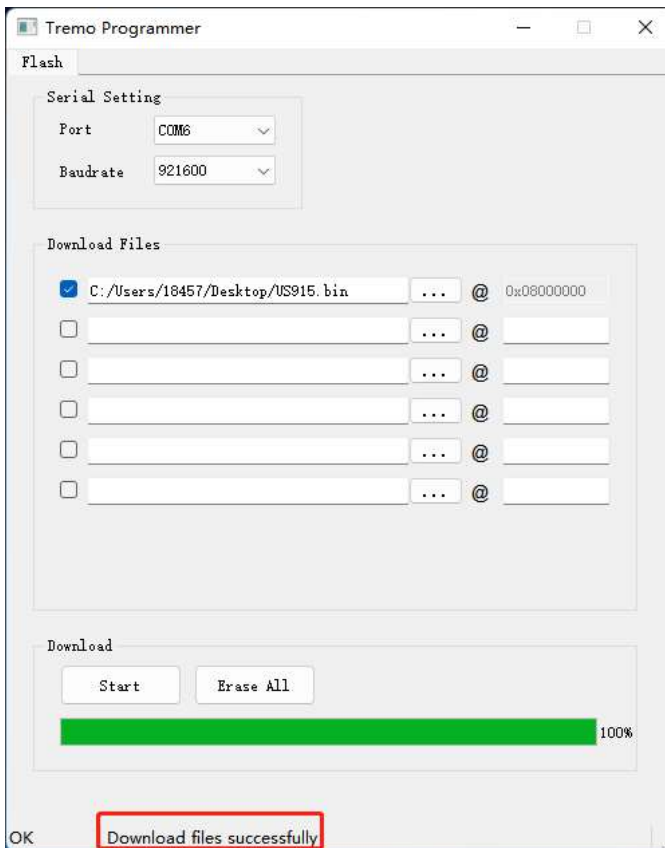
Tremo Programmer

Flash

Serial Setting

Port COM6

Baudrate 921600

Download Files

C:/Users/18457/Desktop/US915.bin ... @ 0x08000000

... @

... @

... @

... @

... @

Download

Start Erase All

100%

OK Download files successfully